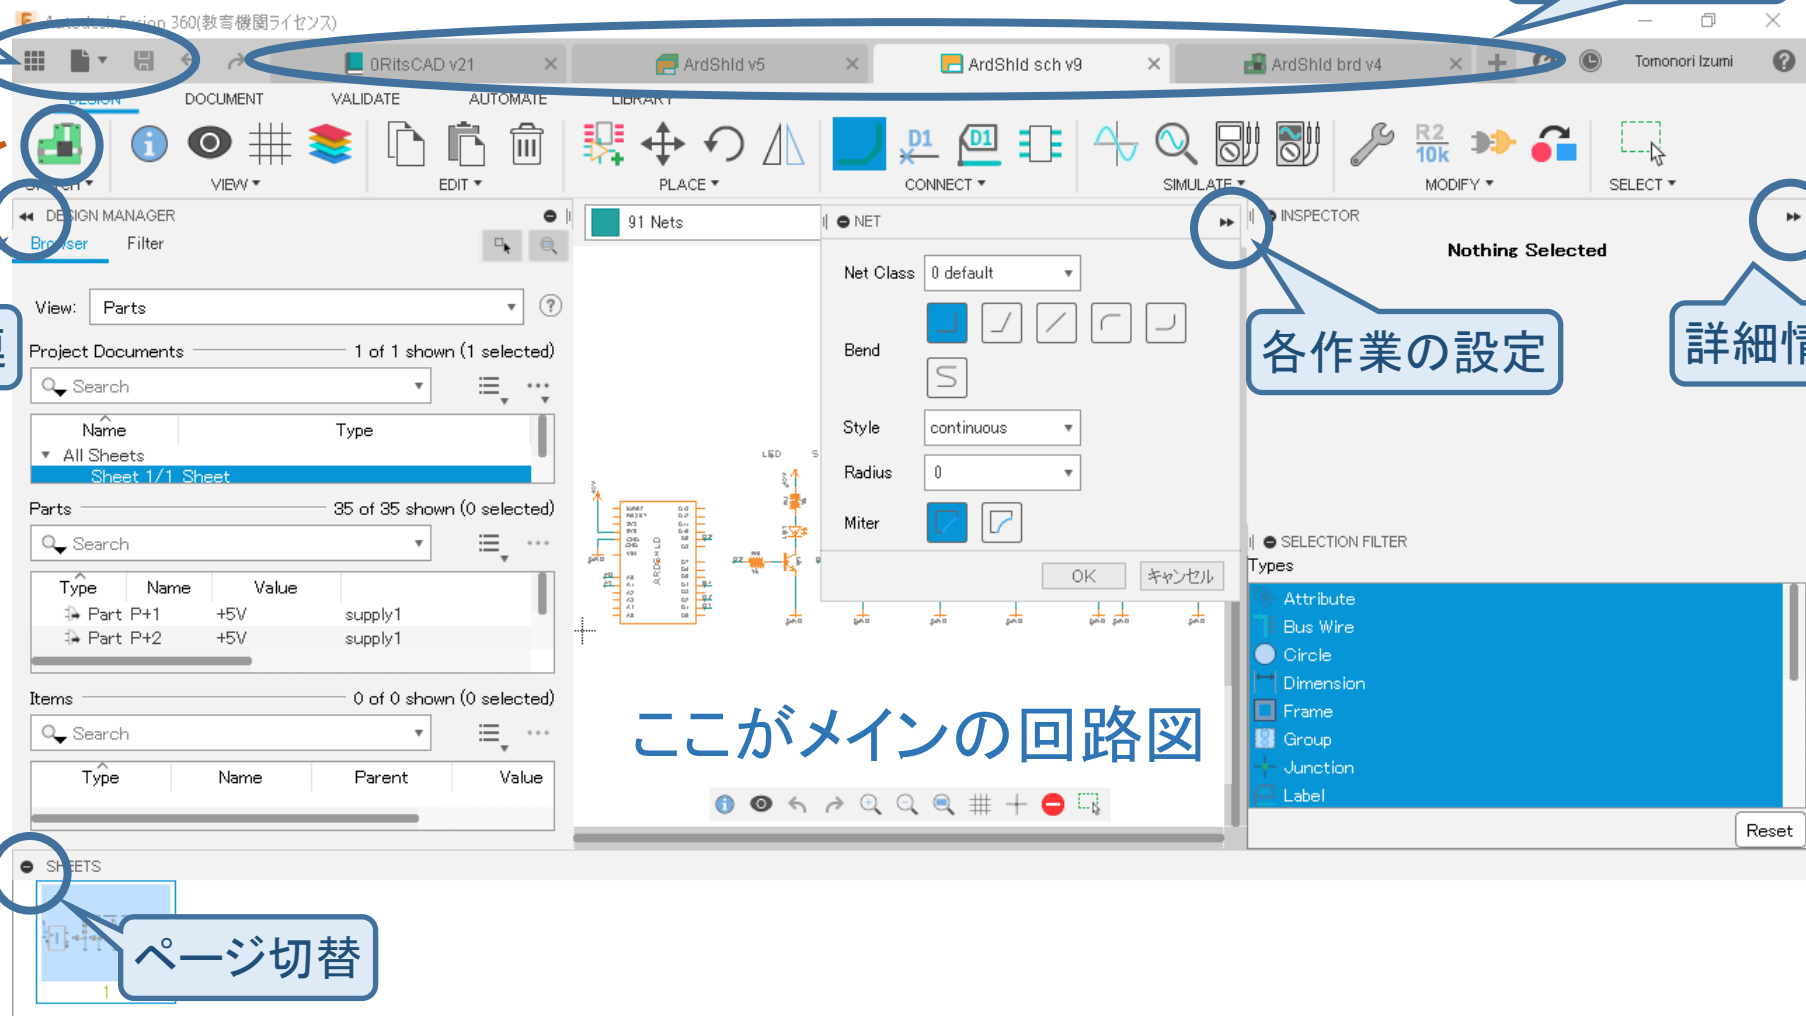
Autodesk Fusion 360(教育機関ライセンス)

0RitsCAD v21
ArdShld v5
ArdShld sch v9
ArdShld brd v4
Tomonori Izumi

DESIGN DOCUMENT VALIDATE AUTOMATE LIBRARY

VIEW ▾ EDIT ▾ PLACE ▾ CONNECT ▾ SIMULATE ▾ MODIFY ▾ SELECT ▾

R2
10k

DESIGN MANAGER
Browser Filter
View: Parts
Project Documents 1 of 1 shown (1 selected)
Search
Name Type
All Sheets
Sheet 1/1 Sheet
Parts 35 of 35 shown (0 selected)
Search
Type Name Value
Part P+1 +5V supply1
Part P+2 +5V supply1
Items 0 of 0 shown (0 selected)
Search
Type Name Parent Value

91 Nets
NET
Net Class 0 default
Bend
Style continuous
Radius 0
Miter
OK キャンセル

INSPECTOR
Nothing Selected

各作業の設定
詳細情

SELECTION FILTER
Types
Attribute
Bus Wire
Circle
Dimension
Frame
Group
Junction
Label
Reset

ここがメインの回路図

SHEETS
1
ページ切替